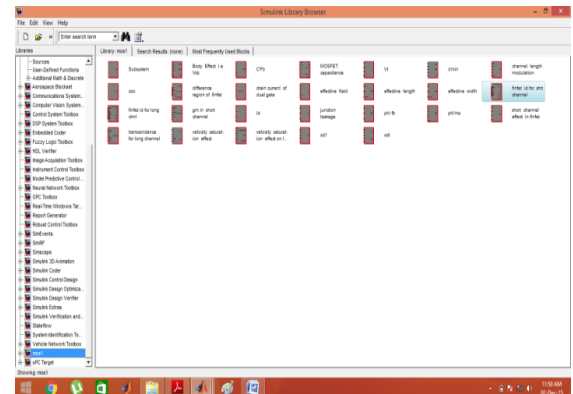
Simulink Library Browser

File Edit View Help

Enter search term

Libraries

Sources
User-Defined Functions
Additional Math & Discrete
Aerospace Blockset
Communications System...
Computer Vision System...
Control System Toolbox
DSP System Toolbox
Embedded Coder
Fuzzy Logic Toolbox
HDL Verifier
Image Acquisition Toolbox
Instrument Control Toolbox
Model Predictive Control...
Neural Network Toolbox
OPC Toolbox
Real-Time Windows Tar...
Report Generator
Robust Control Toolbox
SimEvents
SimRF
Simscape
Simulink 3D Animation
Simulink Coder
Simulink Control Design
Simulink Design Optimiza...
Simulink Design Verifier
Simulink Extras
Simulink Verification and...
Stateflow
System Identification To...
Vehicle Network Toolbox
mos1
xPC Target

Library: mos1 | Search Results: (none) | Most Frequently Used Blocks

| Subsystem | Body Effect i.e. Vsb | CFs | MOSFET capacitance | Vt | clmin | channel length modulation |
|---|---|---|---|---|---|---|
| dex | difference region of finfet | drain current of dual gate | effective Field | effective length | effective width | finfet id for short channel |
| finfet id for long chnl | gm in short channel | id | junction leakage | phi fs | phi'ms | short channel effect in finfet |
| transcondance for long channel | velocity saturation effect | velocity saturation effect on l... | vdf | vdf | | |

Showing: mos1

11:50 AM
01-Dec-15